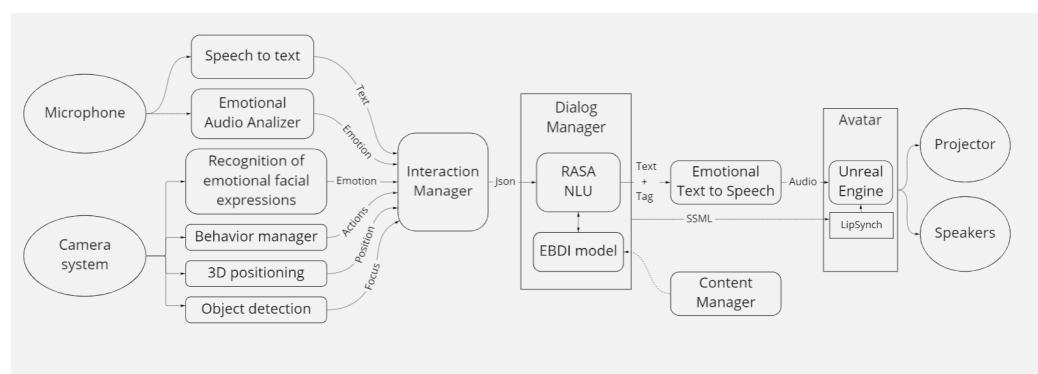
Microphone

Speech to text

Emotional Audio Analizer

Text

Emotion

Camera system

Recognition of emotional facial expressions

Emotion

Behavior manager

Actions

3D positioning

Position

Object detection

Focus

Interaction Manager

Json

Dialog Manager

RASA NLU

EBDI model

Text + Tag

SSML

Emotional Text to Speech

Audio

Content Manager

Avatar

Unreal Engine

LipSynch

Projector

Speakers